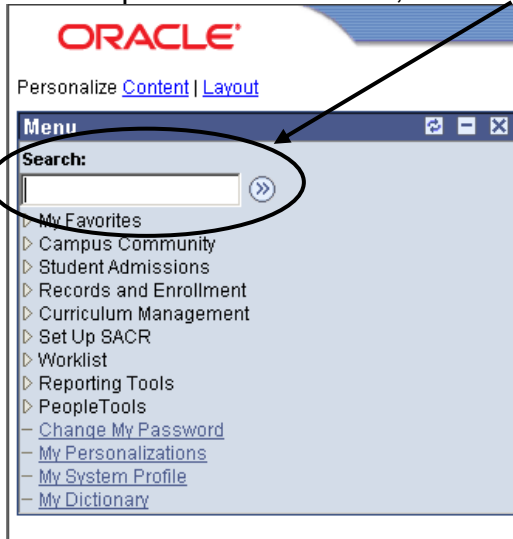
ORACLE

Personalize Content | Layout

Menu

Search:

My Favorites
Campus Community
Student Admissions
Records and Enrollment
Curriculum Management
Set Up SACR
Worklist
Reporting Tools
PeopleTools
Change My Password
My Personalizations
My System Profile
My Dictionary